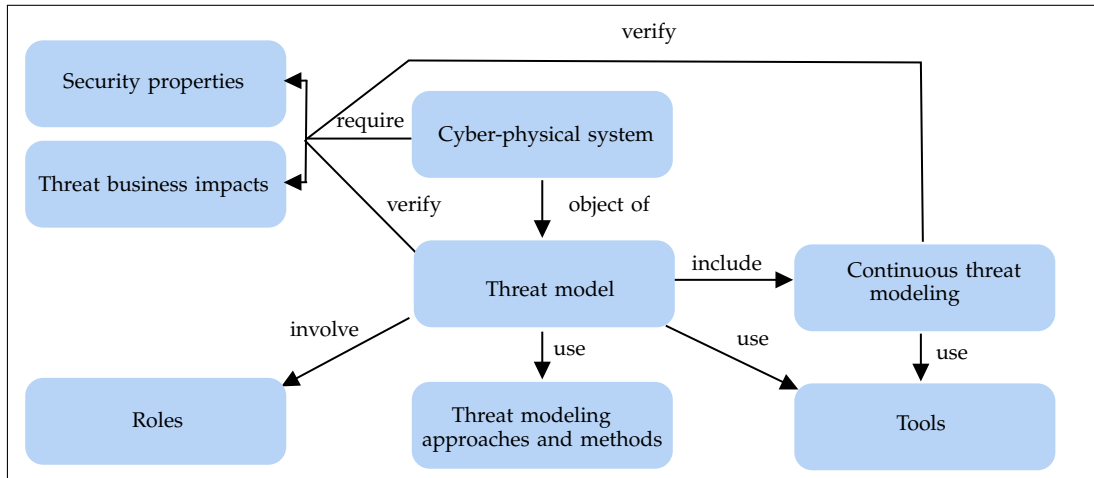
verify

Security properties

require

Cyber-physical system

Threat business impacts

verify

object of

Threat model

include

Continuous threat modeling

involve

use

use

use

Roles

Threat modeling approaches and methods

Tools